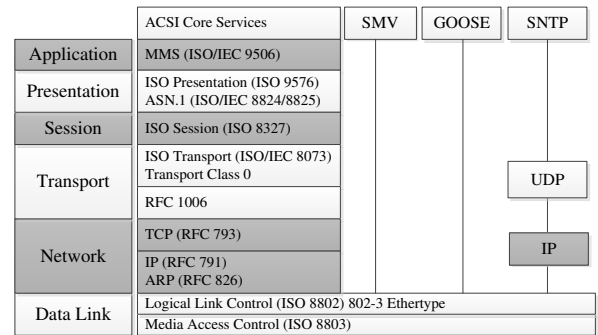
ACSI Core Services
SMV
GOOSE
SNTP

Application
MMS (ISO/IEC 9506)

Presentation
ISO Presentation (ISO 9576)
ASN.1 (ISO/IEC 8824/8825)

Session
ISO Session (ISO 8327)

Transport
ISO Transport (ISO/IEC 8073)
Transport Class 0
RFC 1006
UDP

Network
TCP (RFC 793)
IP (RFC 791)
ARP (RFC 826)
IP

Data Link
Logical Link Control (ISO 8802) 802-3 Ethertype
Media Access Control (ISO 8803)